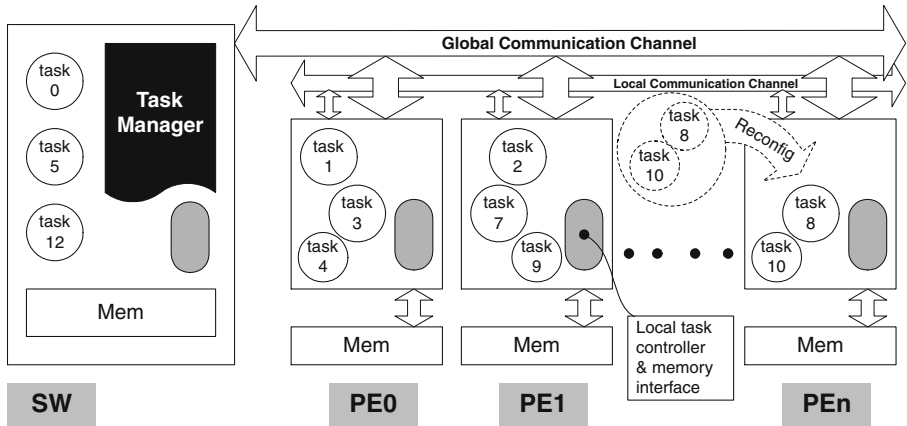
Global Communication Channel

Local Communication Channel

task 0

task 5

task 12

Task Manager

Mem

SW

task 1

task 3

task 4

Mem

PE0

task 2

task 7

task 9

Mem

PE1

Local task controller & memory interface

task 8

task 10

Reconfig

task 8

task 10

Mem

PEn